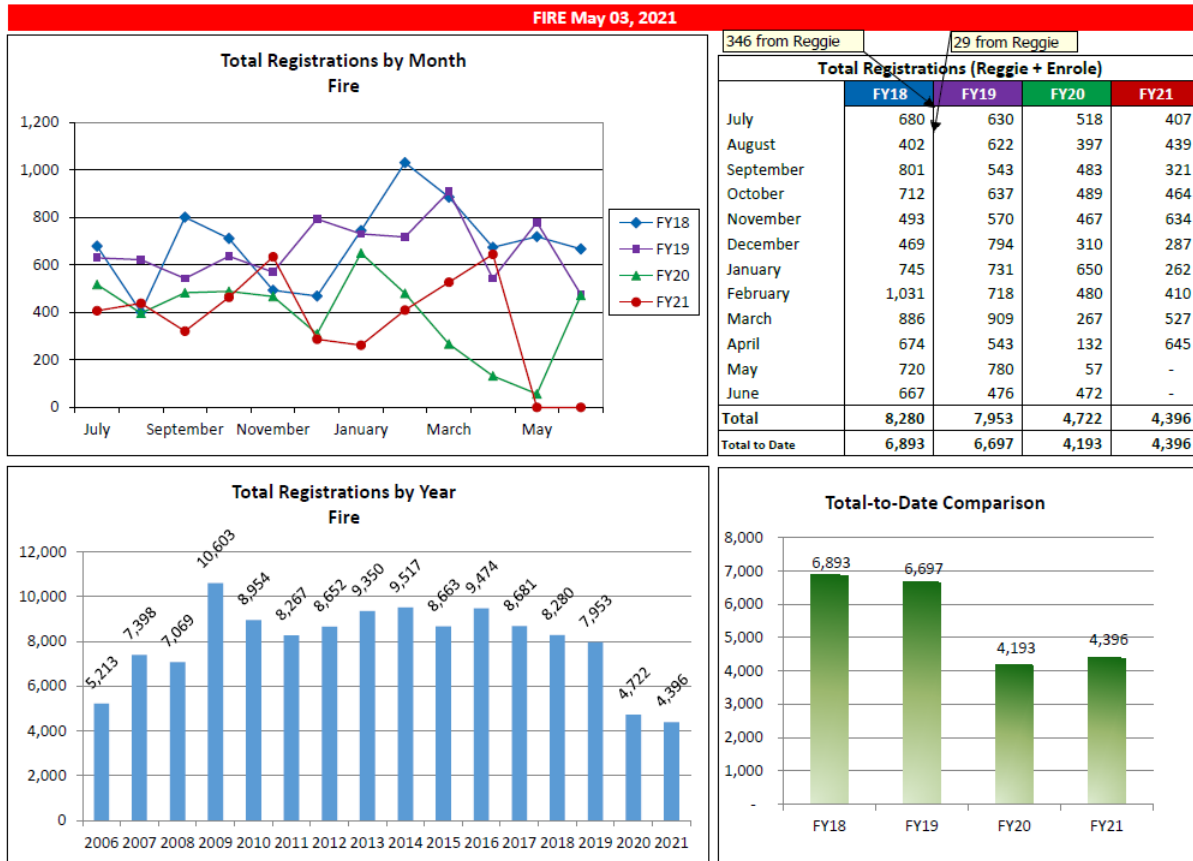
FIRE May 03, 2021

Total Registrations by Month
Fire

1,200
1,000
800
600
400
200
0

July September November January March May

FY18
FY19
FY20
FY21

346 from Reggie
29 from Reggie

Total Registrations (Reggie + Enrole)

| | FY18 | FY19 | FY20 | FY21 |
|---|---|---|---|---|
| July | 680 | 630 | 518 | 407 |
| August | 402 | 622 | 397 | 439 |
| September | 801 | 543 | 483 | 321 |
| October | 712 | 637 | 489 | 464 |
| November | 493 | 570 | 467 | 634 |
| December | 469 | 794 | 310 | 287 |
| January | 745 | 731 | 650 | 262 |
| February | 1,031 | 718 | 480 | 410 |
| March | 886 | 909 | 267 | 527 |
| April | 674 | 543 | 132 | 645 |
| May | 720 | 780 | 57 | - |
| June | 667 | 476 | 472 | - |
| Total | 8,280 | 7,953 | 4,722 | 4,396 |
| Total to Date | 6,893 | 6,697 | 4,193 | 4,396 |

Total Registrations by Year
Fire

12,000
10,000
8,000
6,000
4,000
2,000
0

5,213 7,398 7,069 10,603 8,954 8,267 8,652 9,350 9,517 8,663 9,474 8,681 8,280 7,953 4,722 4,396

2006 2007 2008 2009 2010 2011 2012 2013 2014 2015 2016 2017 2018 2019 2020 2021

Total-to-Date Comparison

8,000
7,000
6,000
5,000
4,000
3,000
2,000
1,000
-

6,893 6,697 4,193 4,396

FY18 FY19 FY20 FY21